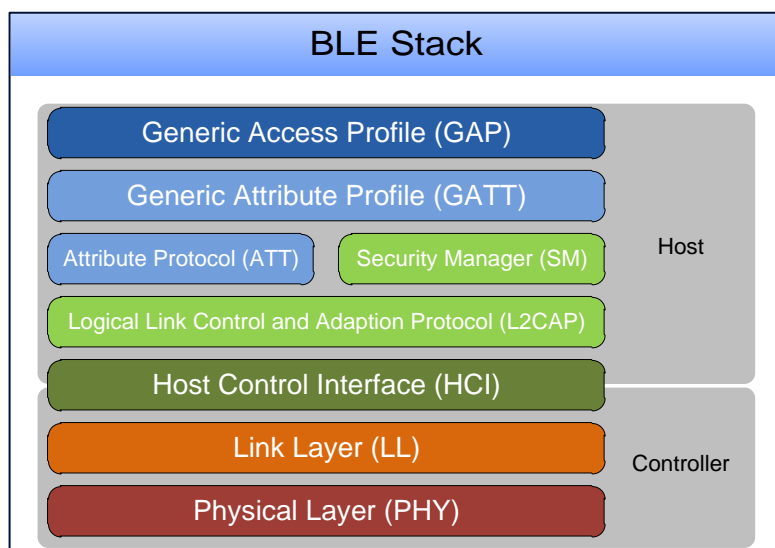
BLE Stack

Generic Access Profile (GAP)

Generic Attribute Profile (GATT)

Attribute Protocol (ATT)

Security Manager (SM)

Host

Logical Link Control and Adaption Protocol (L2CAP)

Host Control Interface (HCI)

Link Layer (LL)

Controller

Physical Layer (PHY)